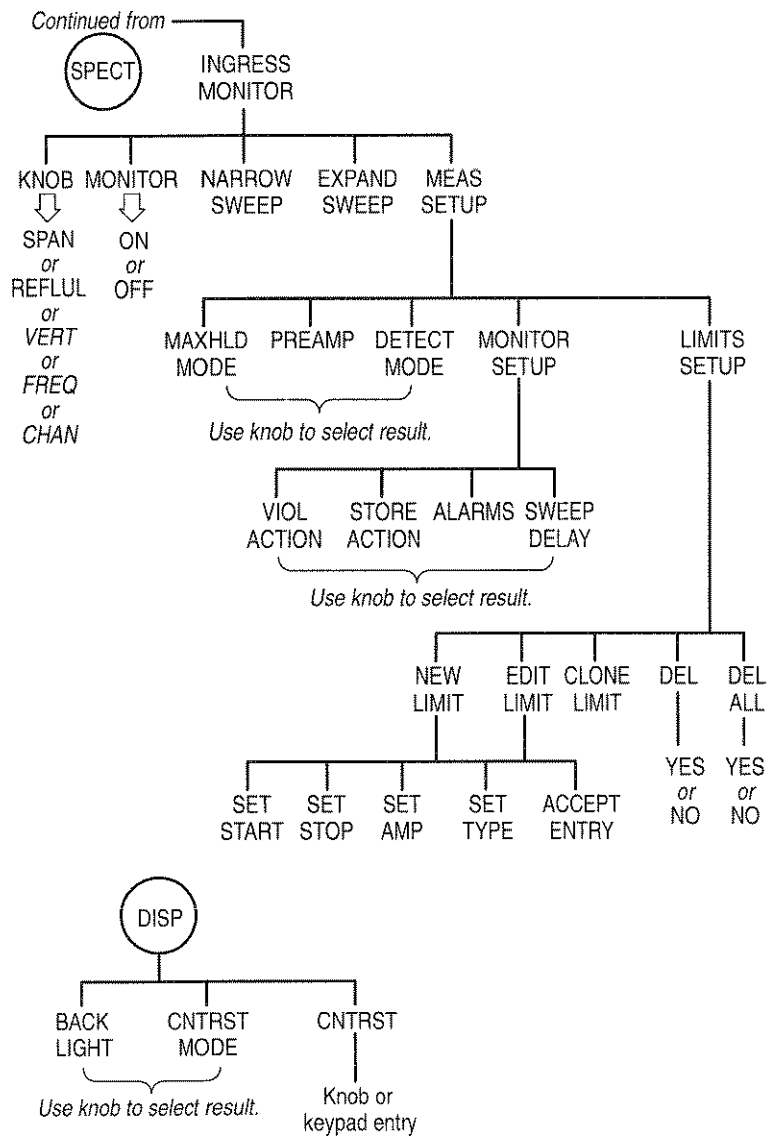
Continued from
SPECT
INGRESS MONITOR

KNOB
SPAN
or
REFLUL
or
VERT
or
FREQ
or
CHAN

MONITOR
ON
or
OFF

NARROW SWEEP

EXPAND SWEEP

MEAS SETUP

MAXHLD MODE
PREAMP
DETECT MODE
Use knob to select result.

MONITOR SETUP

VIOL ACTION
STORE ACTION
ALARMS
SWEEP DELAY
Use knob to select result.

LIMITS SETUP

NEW LIMIT
EDIT LIMIT
CLONE LIMIT
DEL
YES
or
NO
DEL ALL
YES
or
NO

SET START
SET STOP
SET AMP
SET TYPE
ACCEPT ENTRY

DISP

BACK LIGHT
CNTRST MODE
Use knob to select result.

CNTRST
Knob or keypad entry